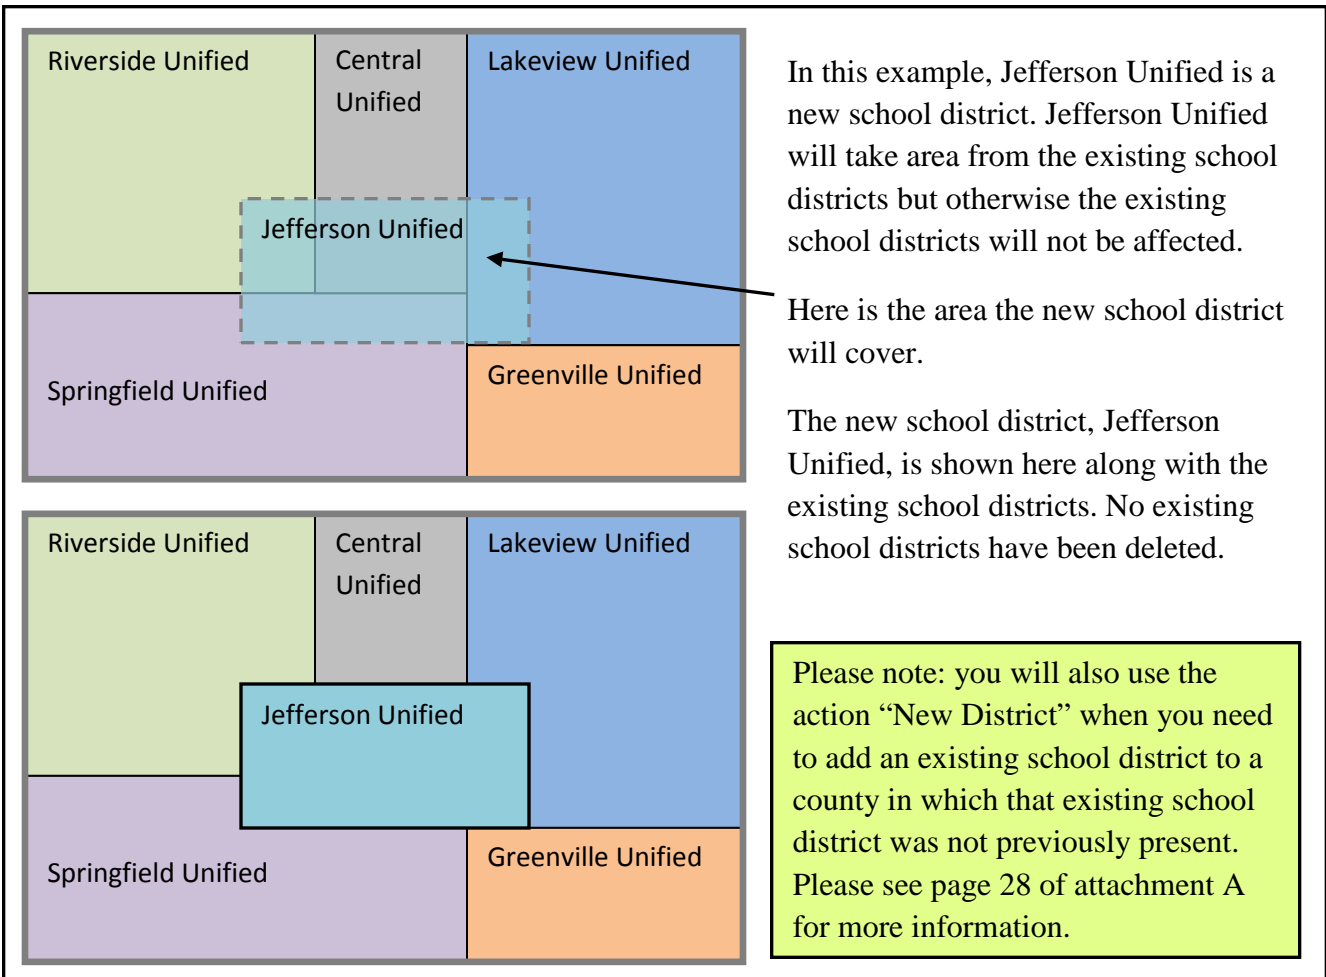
Riverside Unified

Central Unified

Lakeview Unified

Jefferson Unified

Springfield Unified

Greenville Unified

Riverside Unified

Central Unified

Lakeview Unified

Jefferson Unified

Springfield Unified

Greenville Unified

In this example, Jefferson Unified is a new school district. Jefferson Unified will take area from the existing school districts but otherwise the existing school districts will not be affected.

Here is the area the new school district will cover.

The new school district, Jefferson Unified, is shown here along with the existing school districts. No existing school districts have been deleted.

Please note: you will also use the action "New District" when you need to add an existing school district to a county in which that existing school district was not previously present. Please see page 28 of attachment A for more information.